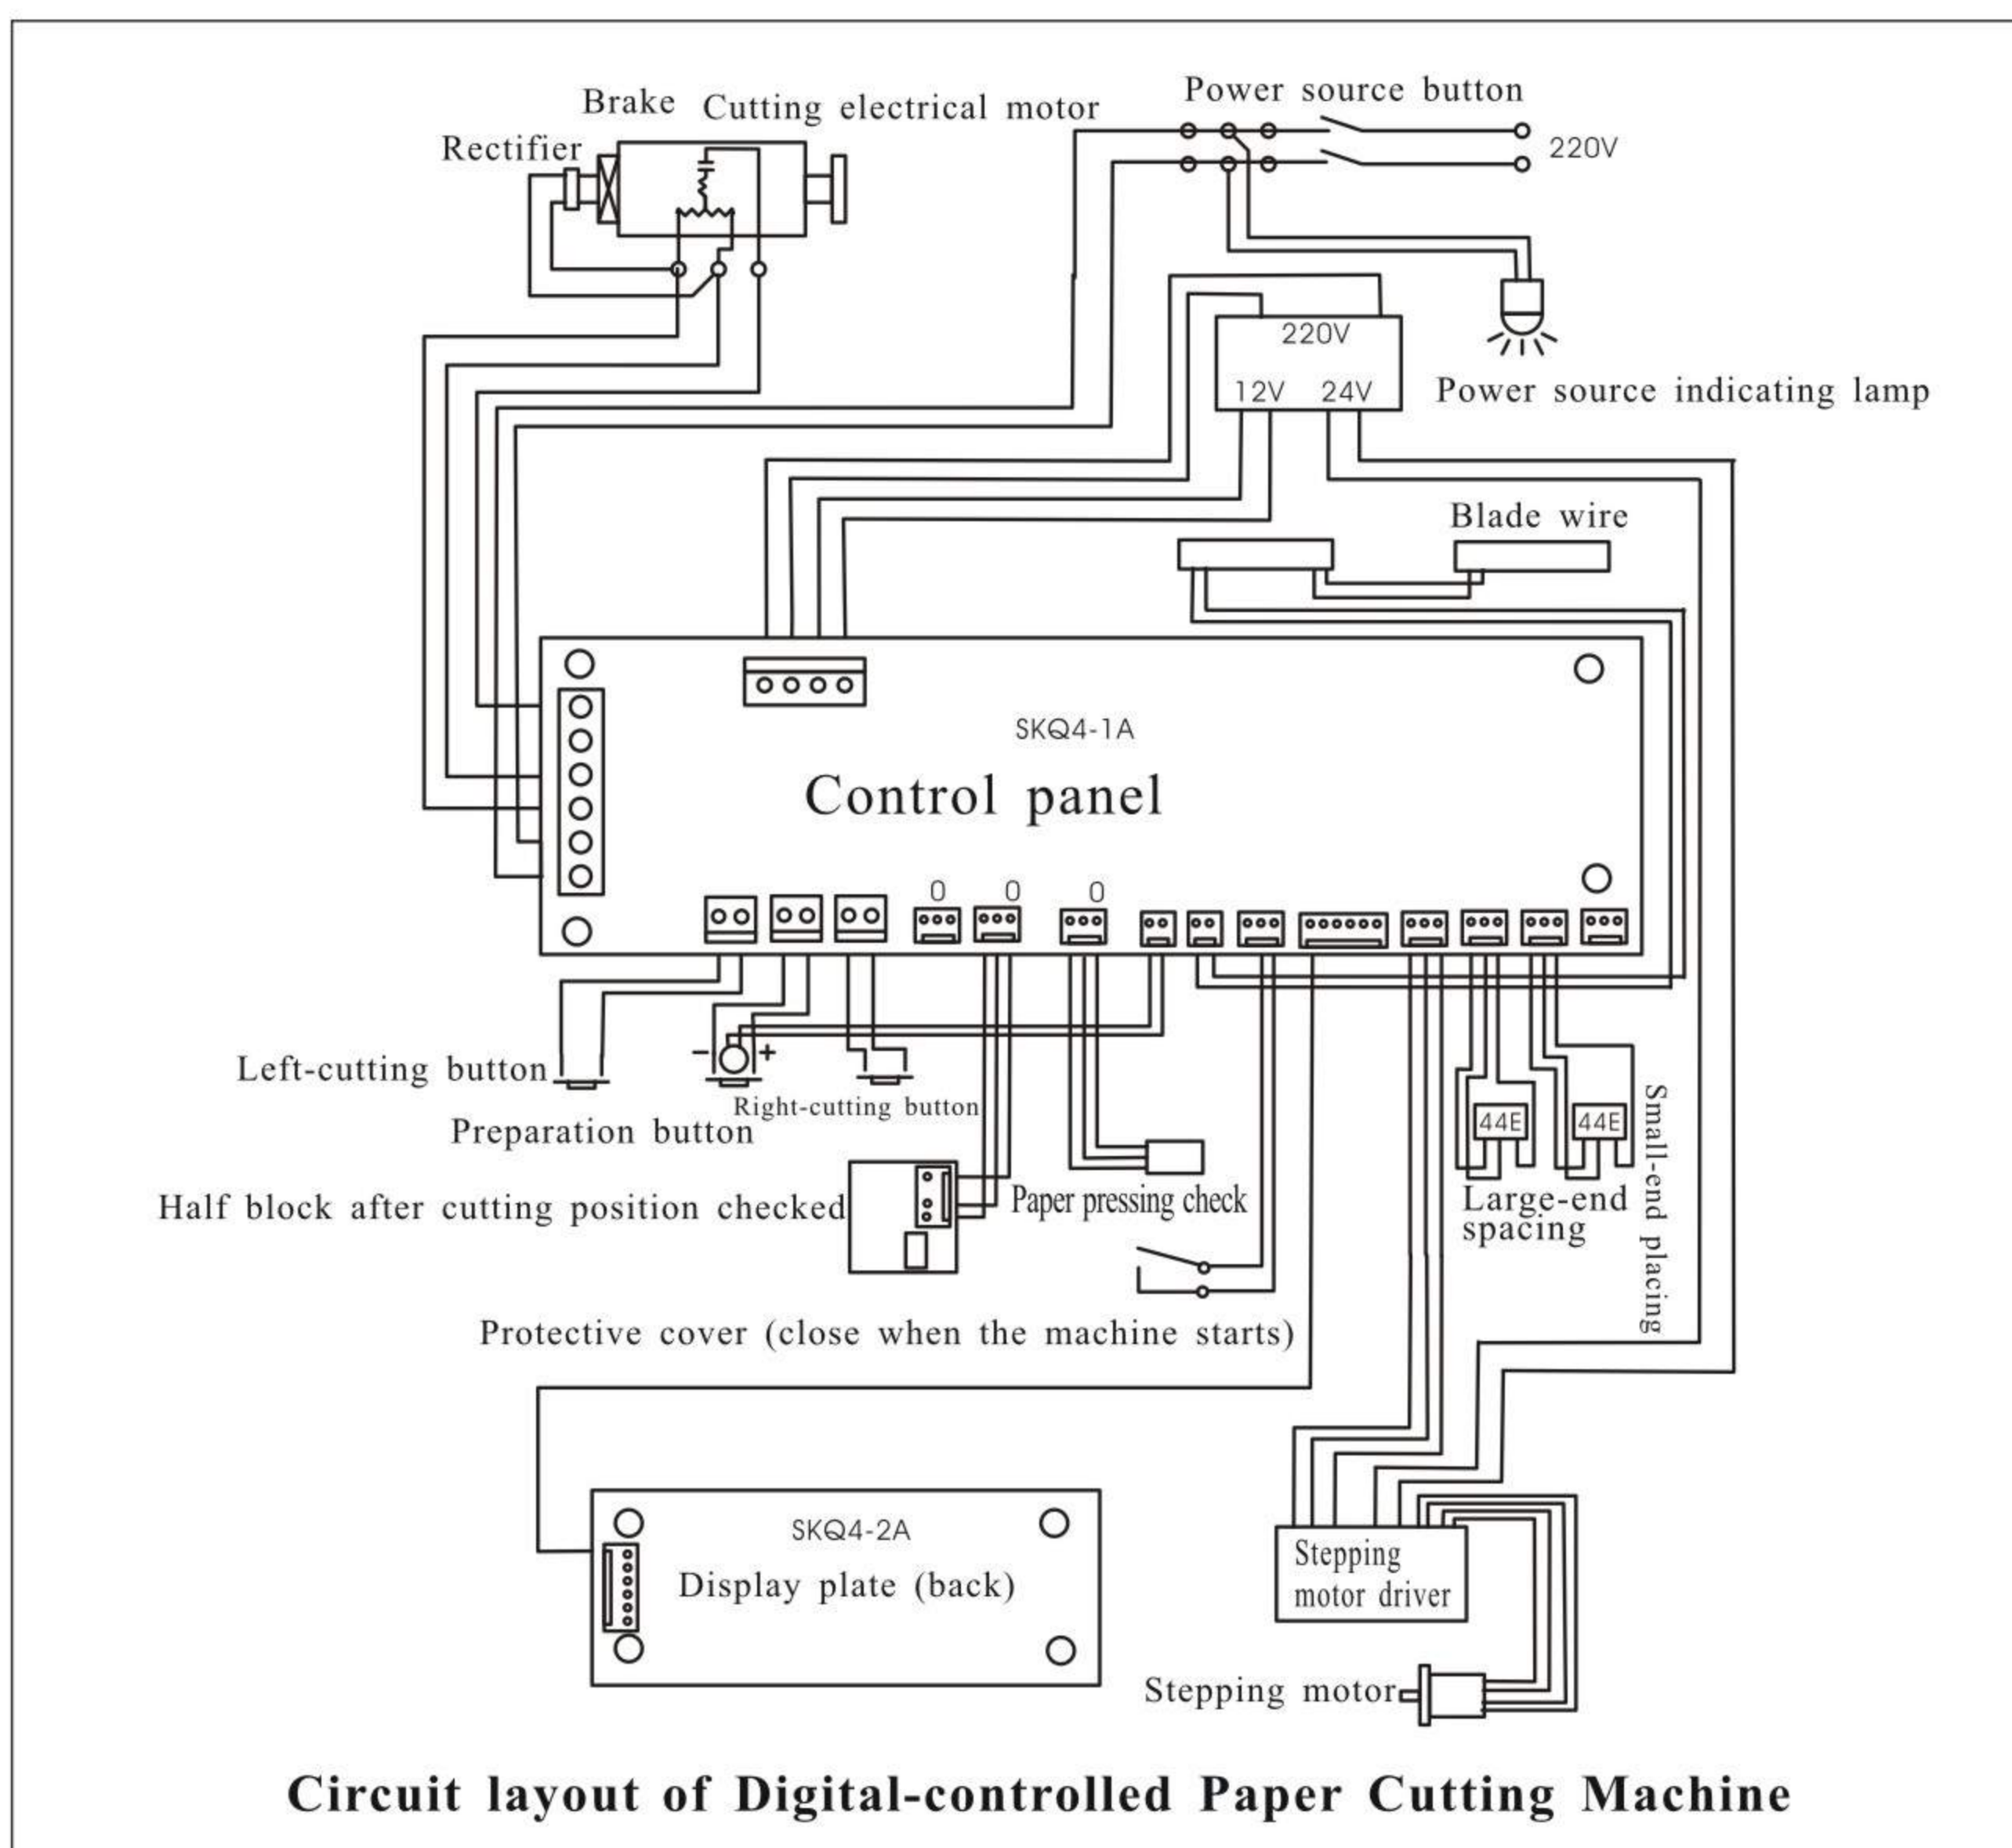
Brake Cutting electrical motor
Rectifier
Power source button
220V
220V
12V 24V
Power source indicating lamp
Blade wire
SKQ4-1A
Control panel
0 0 0
- +
Left-cutting button
Right-cutting button
Preparation button
Half block after cutting position checked
Paper pressing check
44E 44E
Large-end spacing
Small-end placing
Protective cover (close when the machine starts)
SKQ4-2A
Display plate (back)
Stepping motor driver
Stepping motor
Circuit layout of Digital-controlled Paper Cutting Machine